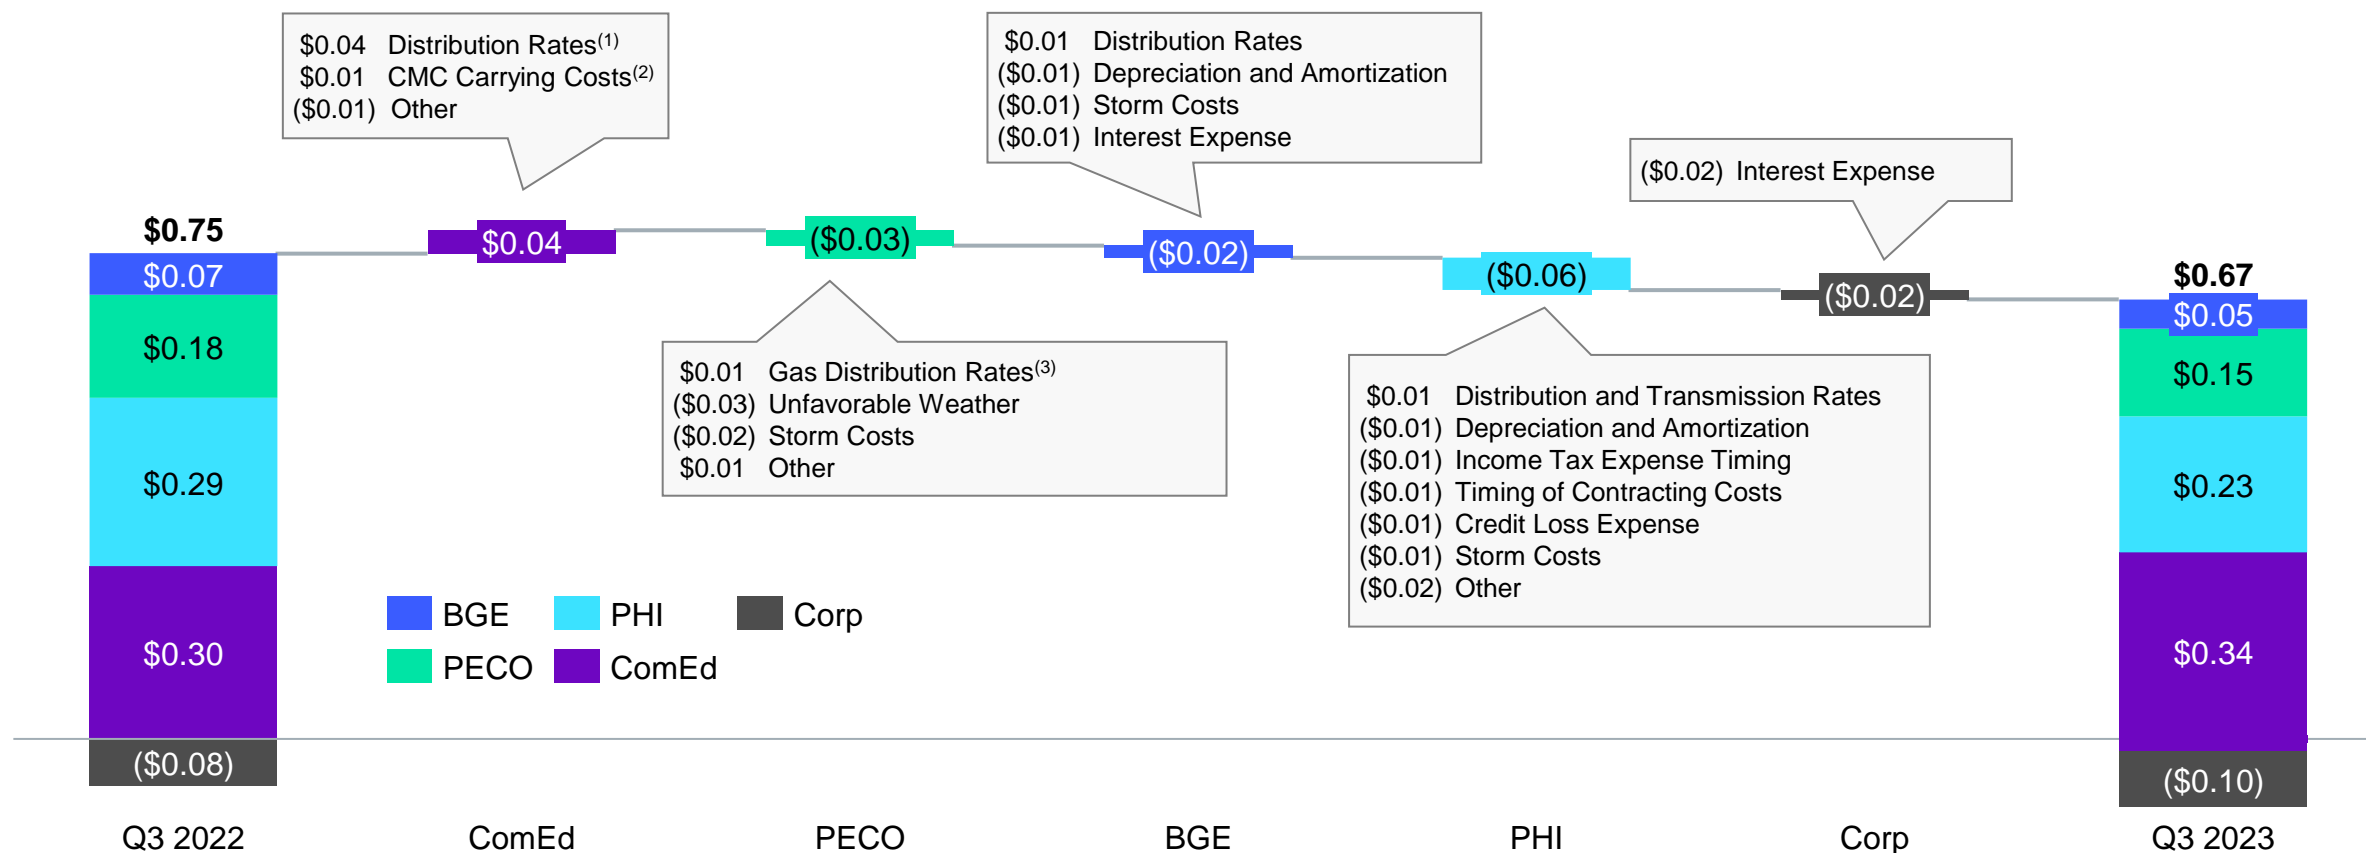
$0.04 Distribution Rates$^{(1)}$
$0.01 CMC Carrying Costs$^{(2)}$
($0.01) Other

$0.01 Distribution Rates
($0.01) Depreciation and Amortization
($0.01) Storm Costs
($0.01) Interest Expense

($0.02) Interest Expense

$0.75
$0.07
$0.18
$0.29
$0.30
($0.08)

$0.04

($0.03)

($0.02)

($0.06)

($0.02)

$0.67
$0.05
$0.15
$0.23
$0.34
($0.10)

$0.01 Gas Distribution Rates$^{(3)}$
($0.03) Unfavorable Weather
($0.02) Storm Costs
$0.01 Other

$0.01 Distribution and Transmission Rates
($0.01) Depreciation and Amortization
($0.01) Income Tax Expense Timing
($0.01) Timing of Contracting Costs
($0.01) Credit Loss Expense
($0.01) Storm Costs
($0.02) Other

BGE PHI Corp
PECO ComEd

Q3 2022 ComEd PECO BGE PHI Corp Q3 2023